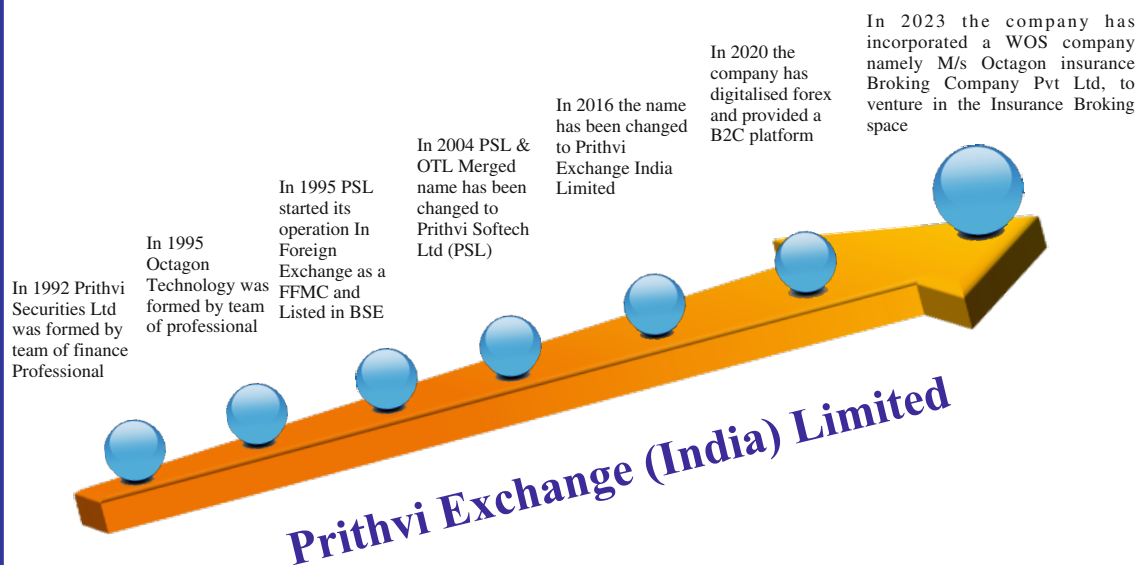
In 1992 Prithvi Securities Ltd was formed by team of finance Professional

In 1995 Octagon Technology was formed by team of professional

In 1995 PSL started its operation In Foreign Exchange as a FFMC and Listed in BSE

In 2004 PSL & OTL Merged name has been changed to Prithvi Softech Ltd (PSL)

In 2016 the name has been changed to Prithvi Exchange India Limited

In 2020 the company has digitalised forex and provided a B2C platform

In 2023 the company has incorporated a WOS company namely M/s Octagon insurance Broking Company Pvt Ltd, to venture in the Insurance Broking space

Prithvi Exchange (India) Limited